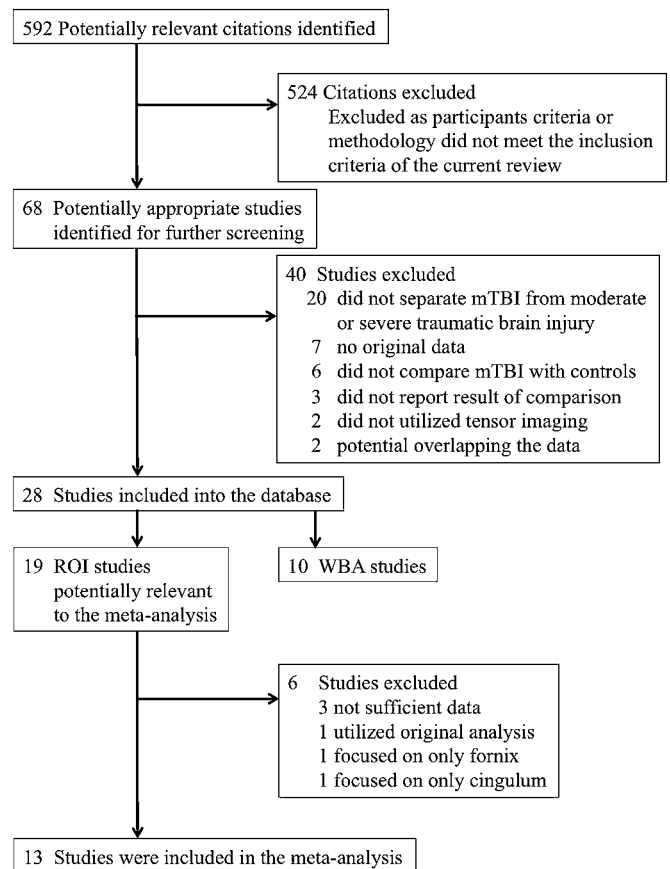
592 Potentially relevant citations identified

524 Citations excluded
Excluded as participants criteria or methodology did not meet the inclusion criteria of the current review

68 Potentially appropriate studies identified for further screening

40 Studies excluded
20 did not separate mTBI from moderate or severe traumatic brain injury
7 no original data
6 did not compare mTBI with controls
3 did not report result of comparison
2 did not utilized tensor imaging
2 potential overlapping the data

28 Studies included into the database

19 ROI studies potentially relevant to the meta-analysis

10 WBA studies

6 Studies excluded
3 not sufficient data
1 utilized original analysis
1 focused on only fornix
1 focused on only cingulum

13 Studies were included in the meta-analysis